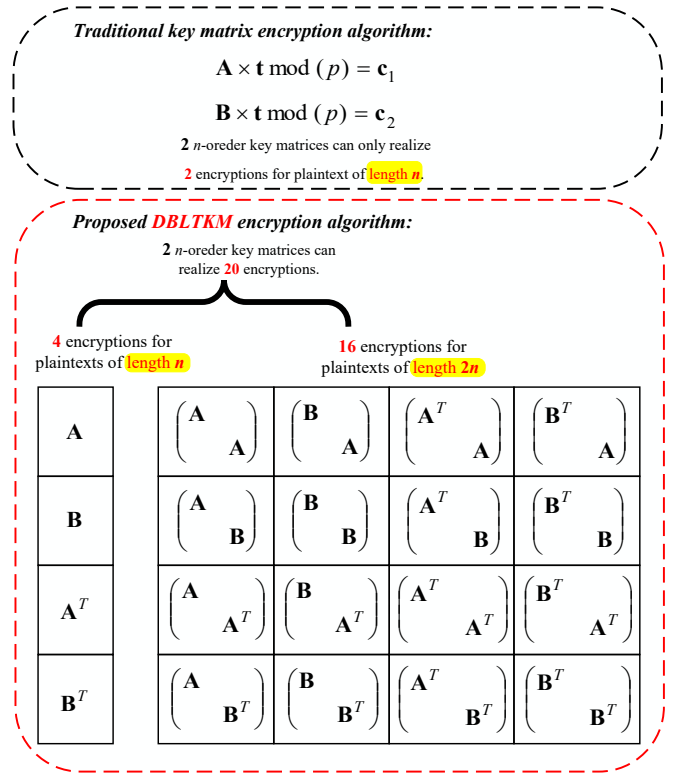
Traditional key matrix encryption algorithm:

$\mathbf{A} \times \mathbf{t} \bmod (p) = \mathbf{c}_1$

$\mathbf{B} \times \mathbf{t} \bmod (p) = \mathbf{c}_2$

2 n-oreder key matrices can only realize 2 encryptions for plaintext of length n.

Proposed DBLTKM encryption algorithm:

2 n-oreder key matrices can realize 20 encryptions.

4 encryptions for plaintexts of length n

16 encryptions for plaintexts of length 2n

| $\mathbf{A}$ |
|---|
| $\mathbf{B}$ |
| $\mathbf{A}^T$ |
| $\mathbf{B}^T$ |

| | | | |
|---|---|---|---|
| $\begin{pmatrix} \mathbf{A} & \\ & \mathbf{A} \end{pmatrix}$ | $\begin{pmatrix} \mathbf{B} & \\ & \mathbf{A} \end{pmatrix}$ | $\begin{pmatrix} \mathbf{A}^T & \\ & \mathbf{A} \end{pmatrix}$ | $\begin{pmatrix} \mathbf{B}^T & \\ & \mathbf{A} \end{pmatrix}$ |
| $\begin{pmatrix} \mathbf{A} & \\ & \mathbf{B} \end{pmatrix}$ | $\begin{pmatrix} \mathbf{B} & \\ & \mathbf{B} \end{pmatrix}$ | $\begin{pmatrix} \mathbf{A}^T & \\ & \mathbf{B} \end{pmatrix}$ | $\begin{pmatrix} \mathbf{B}^T & \\ & \mathbf{B} \end{pmatrix}$ |
| $\begin{pmatrix} \mathbf{A} & \\ & \mathbf{A}^T \end{pmatrix}$ | $\begin{pmatrix} \mathbf{B} & \\ & \mathbf{A}^T \end{pmatrix}$ | $\begin{pmatrix} \mathbf{A}^T & \\ & \mathbf{A}^T \end{pmatrix}$ | $\begin{pmatrix} \mathbf{B}^T & \\ & \mathbf{A}^T \end{pmatrix}$ |
| $\begin{pmatrix} \mathbf{A} & \\ & \mathbf{B}^T \end{pmatrix}$ | $\begin{pmatrix} \mathbf{B} & \\ & \mathbf{B}^T \end{pmatrix}$ | $\begin{pmatrix} \mathbf{A}^T & \\ & \mathbf{B}^T \end{pmatrix}$ | $\begin{pmatrix} \mathbf{B}^T & \\ & \mathbf{B}^T \end{pmatrix}$ |